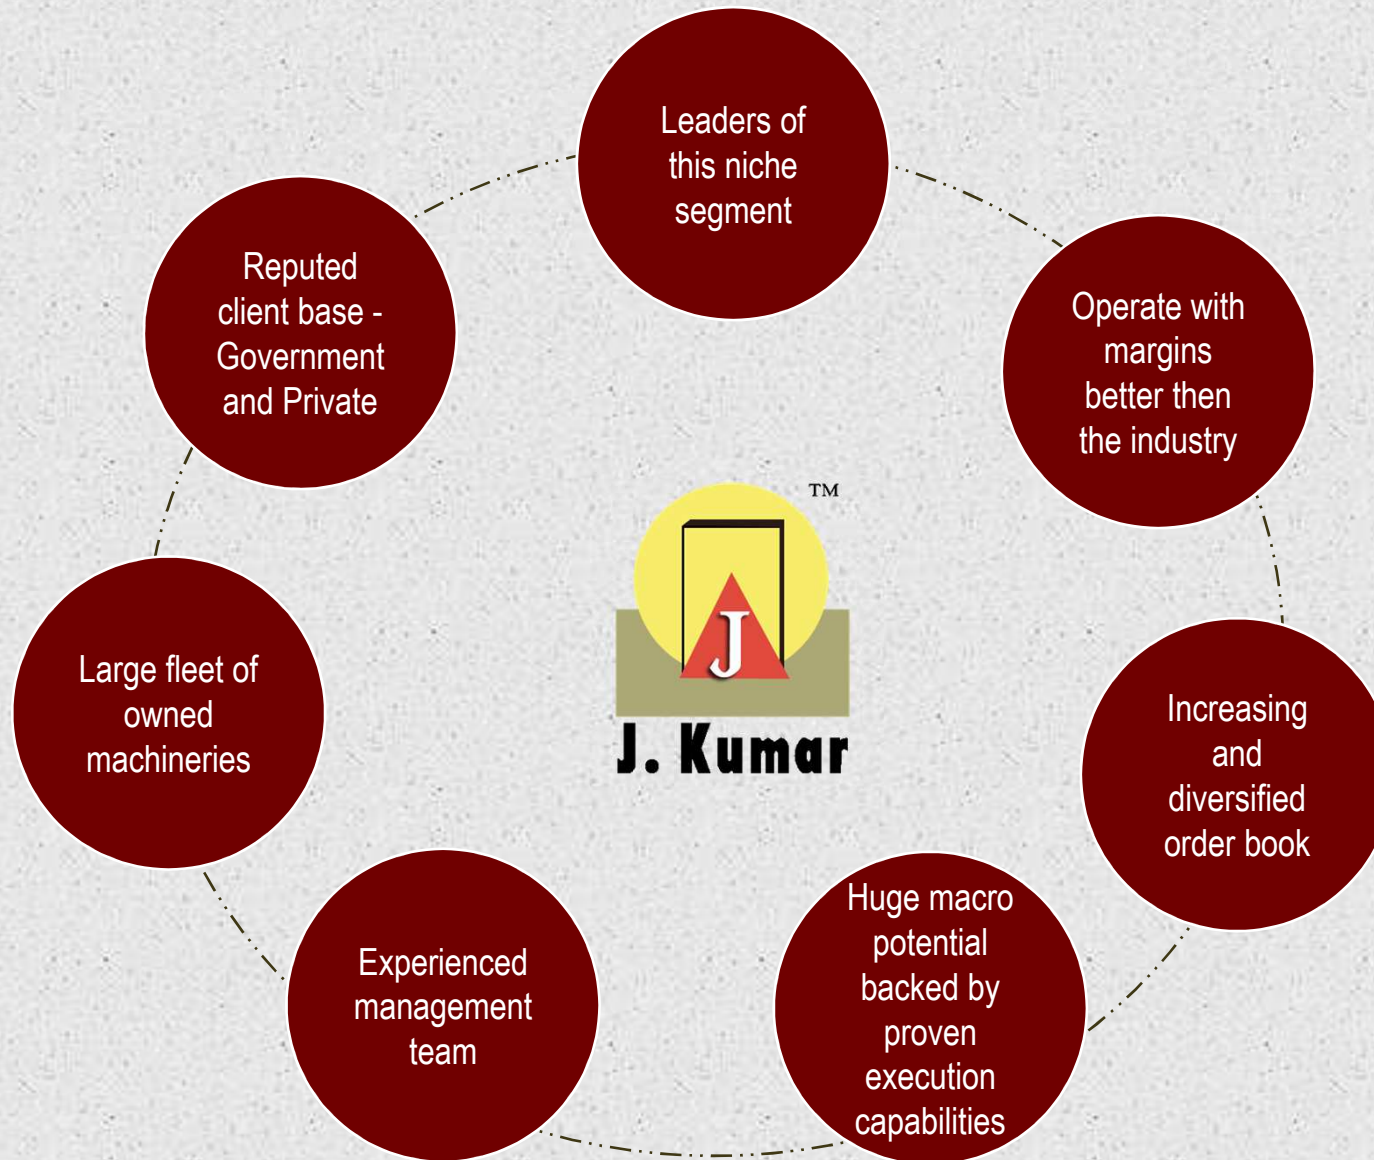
Leaders of this niche segment

Operate with margins better then the industry

Increasing and diversified order book

Huge macro potential backed by proven execution capabilities

Experienced management team

Large fleet of owned machineries

Reputed client base - Government and Private

J

TM

J. Kumar